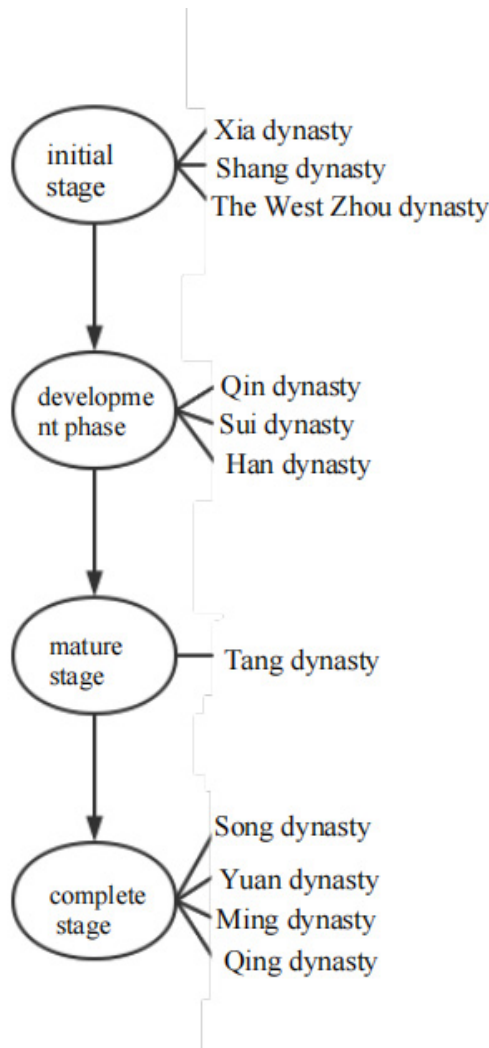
initial stage

Xia dynasty
Shang dynasty
The West Zhou dynasty

developme nt phase

Qin dynasty
Sui dynasty
Han dynasty

mature stage

Tang dynasty

complete stage

Song dynasty
Yuan dynasty
Ming dynasty
Qing dynasty